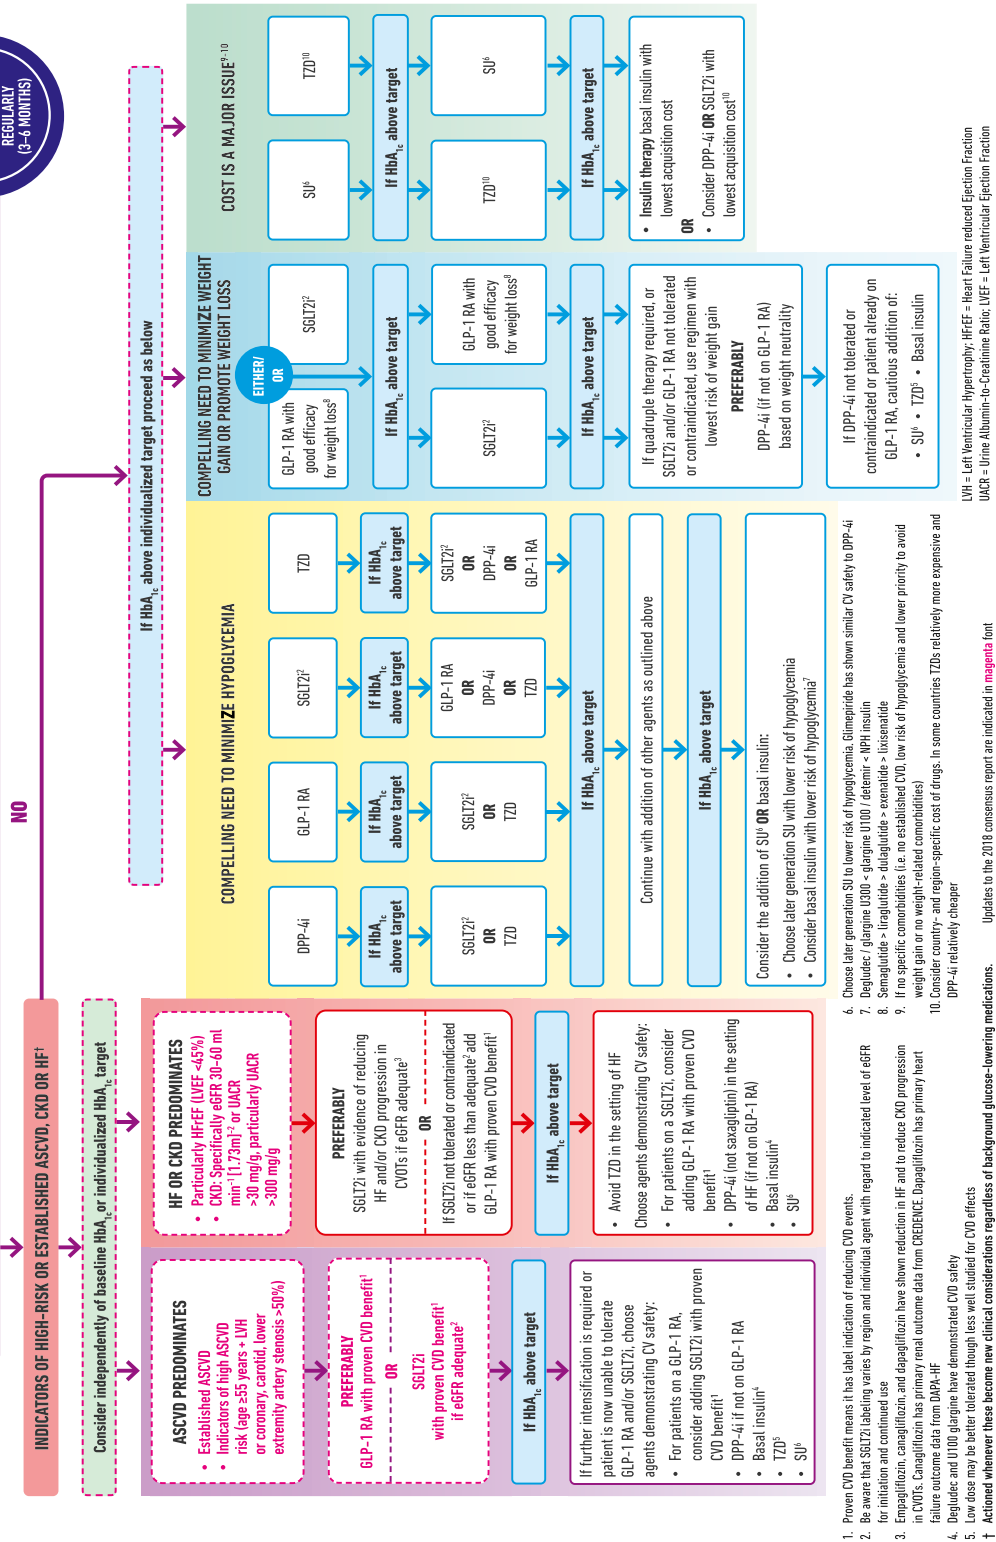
REGULARLY (3–6 MONTHS)

INDICATORS OF HIGH-RISK OR ESTABLISHED ASCVD, CKD OR HF†

Consider independently of baseline HbA$_{1c}$ or individualized HbA$_{1c}$ target

ASCVD PREDOMINATES
• Established ASCVD
• Indicators of high ASCVD risk (age ≥55 years + LVH or coronary, carotid, lower extremity artery stenosis >50%)

PREFERABLY
GLP-1 RA with proven CVD benefit$^1$
OR
SGLT2i with proven CVD benefit$^1$ if eGFR adequate$^2$

If HbA$_{1c}$ above target

If further intensification is required or patient is now unable to tolerate GLP-1 RA and/or SGLT2i, choose agents demonstrating CV safety:
• For patients on a GLP-1 RA, consider adding SGLT2i with proven CVD benefit$^1$
• DPP-4i if not on GLP-1 RA
• Basal insulin$^4$
• TZD$^5$
• SU$^6$

HF OR CKD PREDOMINATES
• Particularly HFrEF (LVEF <45%)
• CKD: Specifically eGFR 30–60 ml min$^{-1}$[1.73m]$^{-2}$ or UACR >30 mg/g, particularly UACR >300 mg/g

PREFERABLY
SGLT2i with evidence of reducing HF and/or CKD progression in CVOTs if eGFR adequate$^3$
OR
If SGLT2i not tolerated or contraindicated or if eGFR less than adequate$^2$ add GLP-1 RA with proven CVD benefit$^1$

If HbA$_{1c}$ above target

• Avoid TZD in the setting of HF
Choose agents demonstrating CV safety:
• For patients on a SGLT2i, consider adding GLP-1 RA with proven CVD benefit$^1$
• DPP-4i (not saxagliptin) in the setting of HF (if not on GLP-1 RA)
• Basal insulin$^4$
• SU$^6$

NO

If HbA$_{1c}$ above individualized target proceed as below

COMPELLING NEED TO MINIMIZE HYPOGLYCEMIA

DPP-4i | GLP-1 RA | SGLT2i$^2$ | TZD

If HbA$_{1c}$ above target

SGLT2i$^2$ OR TZD | SGLT2i$^2$ OR TZD | GLP-1 RA OR DPP-4i OR TZD | SGLT2i$^2$ OR DPP-4i OR GLP-1 RA

If HbA$_{1c}$ above target

Continue with addition of other agents as outlined above

If HbA$_{1c}$ above target

Consider the addition of SU$^6$ OR basal insulin:
• Choose later generation SU with lower risk of hypoglycemia
• Consider basal insulin with lower risk of hypoglycemia$^7$

COMPELLING NEED TO MINIMIZE WEIGHT GAIN OR PROMOTE WEIGHT LOSS

GLP-1 RA with good efficacy for weight loss$^8$
EITHER/ OR
SGLT2i$^2$

If HbA$_{1c}$ above target

SGLT2i$^2$ | GLP-1 RA with good efficacy for weight loss$^8$

If HbA$_{1c}$ above target

If quadruple therapy required, or SGLT2i and/or GLP-1 RA not tolerated or contraindicated, use regimen with lowest risk of weight gain
PREFERABLY
DPP-4i (if not on GLP-1 RA) based on weight neutrality

If DPP-4i not tolerated or contraindicated or patient already on GLP-1 RA, cautious addition of:
• SU$^6$ • TZD$^5$ • Basal insulin

COST IS A MAJOR ISSUE$^{9-10}$

SU$^6$ | TZD$^{10}$

If HbA$_{1c}$ above target

TZD$^{10}$ | SU$^6$

If HbA$_{1c}$ above target

• Insulin therapy basal insulin with lowest acquisition cost
OR
• Consider DPP-4i OR SGLT2i with lowest acquisition cost$^{10}$

1. Proven CVD benefit means it has label indication of reducing CVD events.
2. Be aware that SGLT2i labeling varies by region and individual agent with regard to indicated level of eGFR for initiation and continued use
3. Empagliflozin, canagliflozin, and dapagliflozin have shown reduction in HF and to reduce CKD progression in CVOTs. Canagliflozin has primary renal outcome data from CREDENCE. Dapagliflozin has primary heart failure outcome data from DAPA-HF
4. Degludec and U100 glargine have demonstrated CVD safety
5. Low dose may be better tolerated though less well studied for CVD effects
6. Choose later generation SU to lower risk of hypoglycemia. Glimepiride has shown similar CV safety to DPP-4i
7. Degludec / glargine U300 < glargine U100 / detemir < NPH insulin
8. Semaglutide > liraglutide > dulaglutide > exenatide > lixisenatide
9. If no specific comorbidities (i.e. no established CVD, low risk of hypoglycemia and lower priority to avoid weight gain or no weight-related comorbidities)
10. Consider country- and region-specific cost of drugs. In some countries TZDs relatively more expensive and DPP-4i relatively cheaper
† Actioned whenever these become new clinical considerations regardless of background glucose-lowering medications.

Updates to the 2018 consensus report are indicated in magenta font

LVH = Left Ventricular Hypertrophy; HFrEF = Heart Failure reduced Ejection Fraction
UACR = Urine Albumin-to-Creatinine Ratio; LVEF = Left Ventricular Ejection Fraction